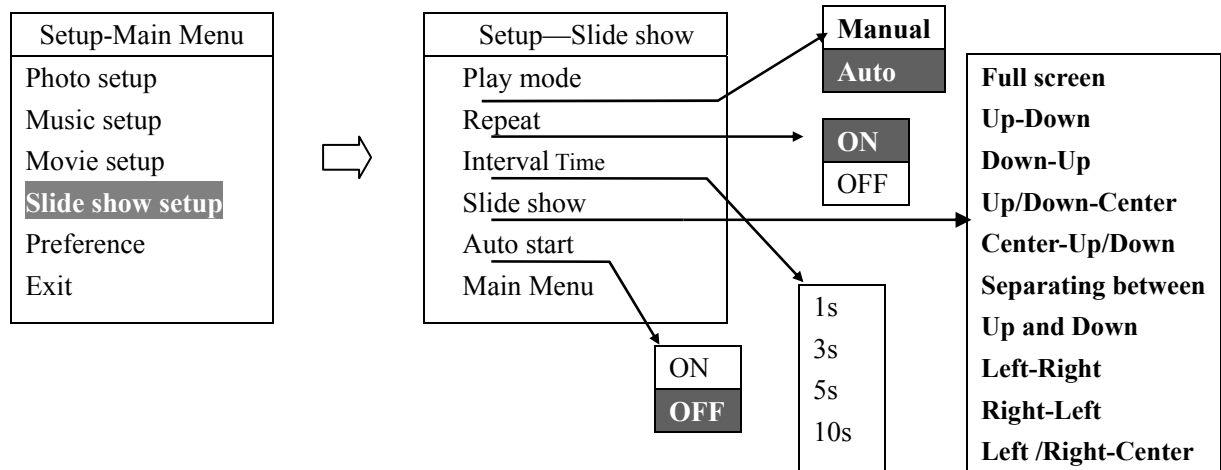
Setup-Main Menu
Photo setup
Music setup
Movie setup
Slide show setup
Preference
Exit

Setup—Slide show
Play mode
Repeat
Interval Time
Slide show
Auto start
Main Menu

Manual
Auto

ON
OFF

1s
3s
5s
10s

ON
OFF

Full screen
Up-Down
Down-Up
Up/Down-Center
Center-Up/Down
Separating between
Up and Down
Left-Right
Right-Left
Left /Right-Center